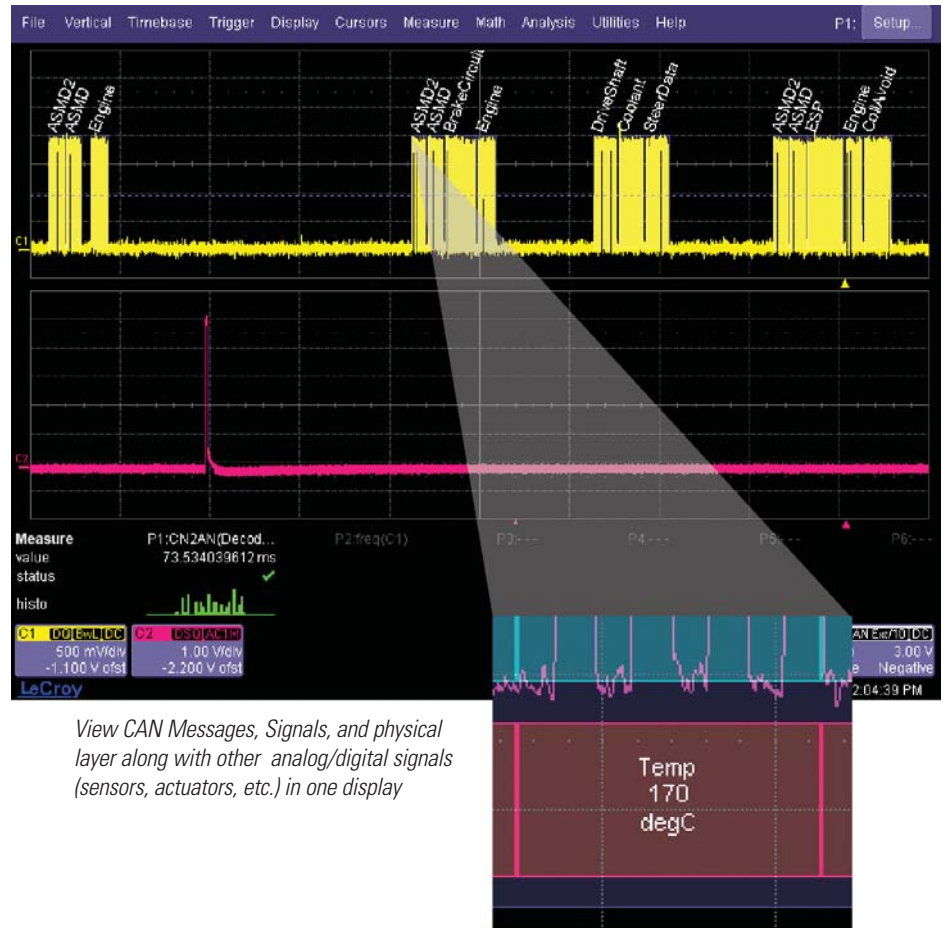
File Vertical Timebase Trigger Display Cursors Measure Math Analysis Utilities Help P1: Setup...

ASMD2 ASMD Engine ASMD2 ASMD BrakeCircuit Engine DriveShaft Coolant SteerData ASMD2 ASMD ESP Engine CollAvoid

C1

C2

Measure P1:CN2AN(Decod... P2:freq(C1) P3:--- P4:--- P5:--- P6:---
value 73.534039612 ms
status ✓
histo

C1 DC BwL DC 500 mV/div -1.100 V ofst
C2 DSO AC1M 1.00 V/div -2.200 V ofst
LeCroy

AN Ext/10 DC 3.00 V e Negative 2:04:39 PM

Temp
170
degC

View CAN Messages, Signals, and physical layer along with other analog/digital signals (sensors, actuators, etc.) in one display